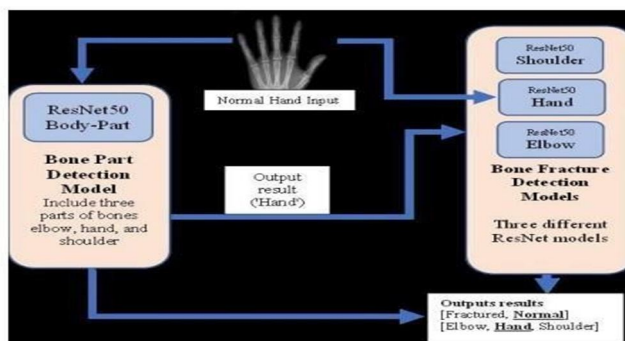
Normal Hand Input

ResNet50
Body-Part

Bone Part Detection Model
Include three parts of bones elbow, hand, and shoulder

Output result ('Hand')

ResNet50
Shoulder

ResNet50
Hand

ResNet50
Elbow

Bone Fracture Detection Models

Three different ResNet models

Outputs results
[Fractured, **Normal**]
[Elbow, **Hand**, Shoulder]